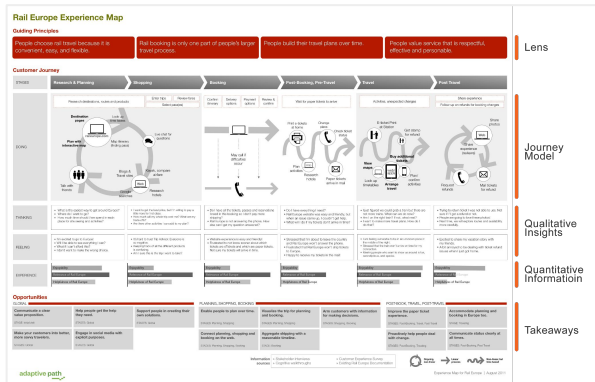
Rail Europe Experience Map

Guiding Principles

People choose rail travel because it is convenient, easy, and flexible.

Rail booking is only one part of people's larger travel process.

People build their travel plans over time and across channels.

People value service that is respectful, effective and personable.

Lens

Customer Journey

STAGES

Research & Planning

Shopping

Booking

Post Booking, Pre-Travel

Travel

Post Travel

DOING

Journey Model

THINKING

Qualitative Insights

FEELING

EXPERIENCE

Quantitative Information

Opportunities

GLOBAL

PLANNING, SHOPPING, BOOKING

POSTBOOK, TRAVEL, POST-TRAVEL

Takeaways

adaptive path

Experience Map for Rail Europe | August 2011